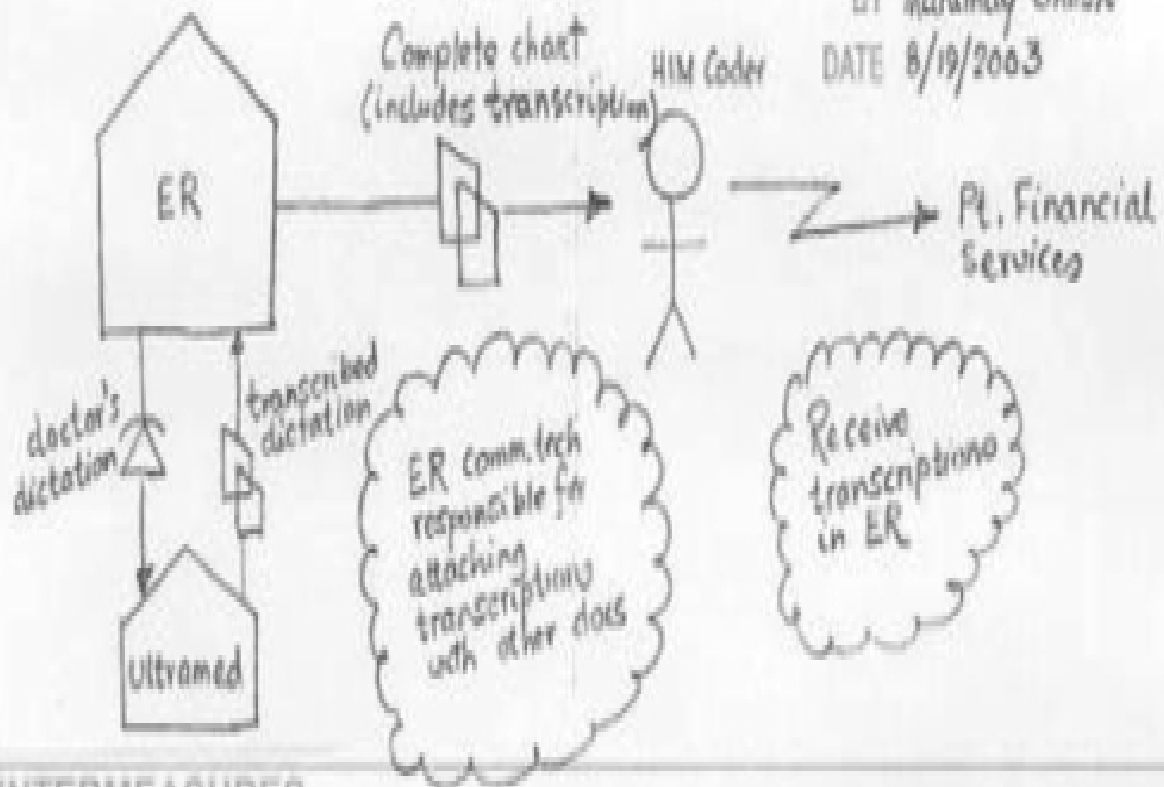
BY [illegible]
DATE 8/19/2003

Complete chart (includes transcription)

HIM Coder

ER

Pt. Financial Services

doctor's dictation

transcribed dictation

ER comm. tech responsible for attaching transcriptions with other docs

Receive transcriptions in ER

Ultramed

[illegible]